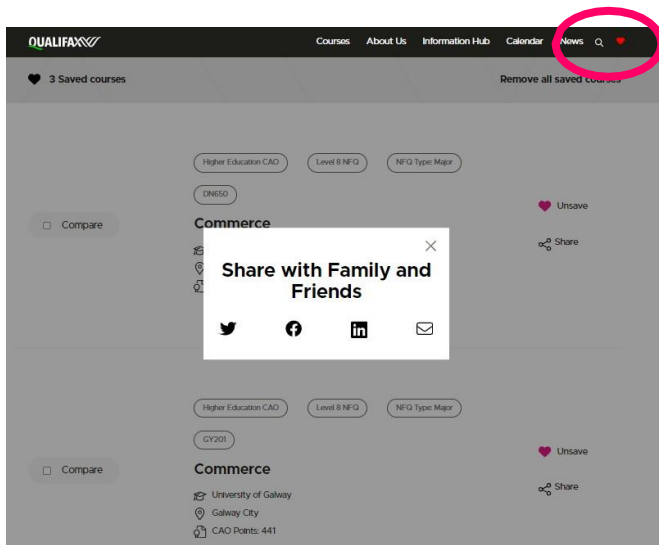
QUALIFAX

Courses About Us Information Hub Calendar News

3 Saved courses

Remove all saved courses

Higher Education CAO Level 8 NFQ NFQ Type: Major

DN650

Compare

Commerce

Unsave

Share

Share with Family and Friends

Higher Education CAO Level 8 NFQ NFQ Type: Major

GY201

Compare

Commerce

University of Galway

Galway City

CAO Points: 441

Unsave

Share